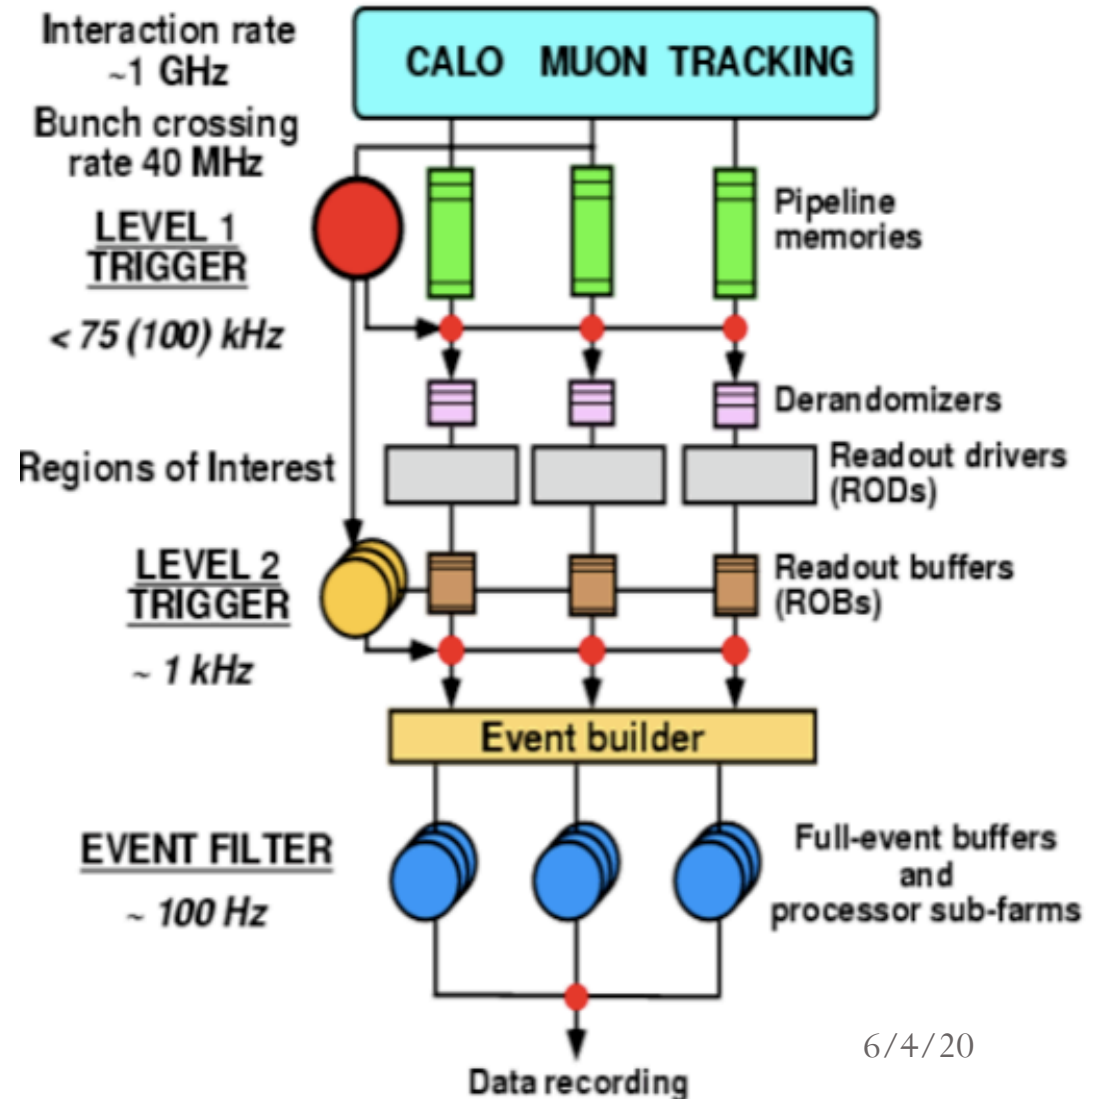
Interaction rate
~1 GHz
Bunch crossing rate 40 MHz

CALO MUON TRACKING

LEVEL 1 TRIGGER

< 75 (100) kHz

Pipeline memories

Derandomizers

Regions of Interest

Readout drivers (RODs)

LEVEL 2 TRIGGER

~ 1 kHz

Readout buffers (ROBs)

Event builder

EVENT FILTER

~ 100 Hz

Full-event buffers and processor sub-farms

Data recording

6/4/20